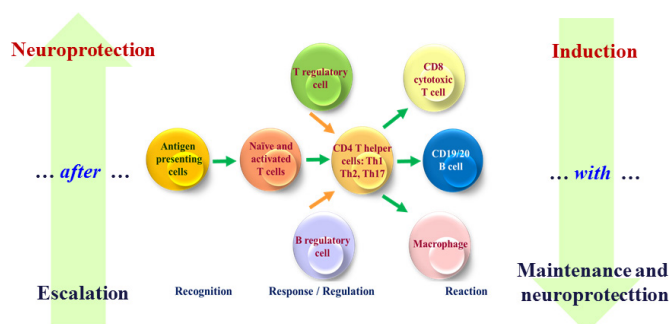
Neuroprotection

… after …

Escalation

Antigen presenting cells

Naïve and activated T cells

T regulatory cell

CD4 T helper cells: Th1 Th2, Th17

B regulatory cell

CD8 cytotoxic T cell

CD19/20 B cell

Macrophage

Recognition

Response / Regulation

Reaction

Induction

… with …

Maintenance and neuroprotecttion